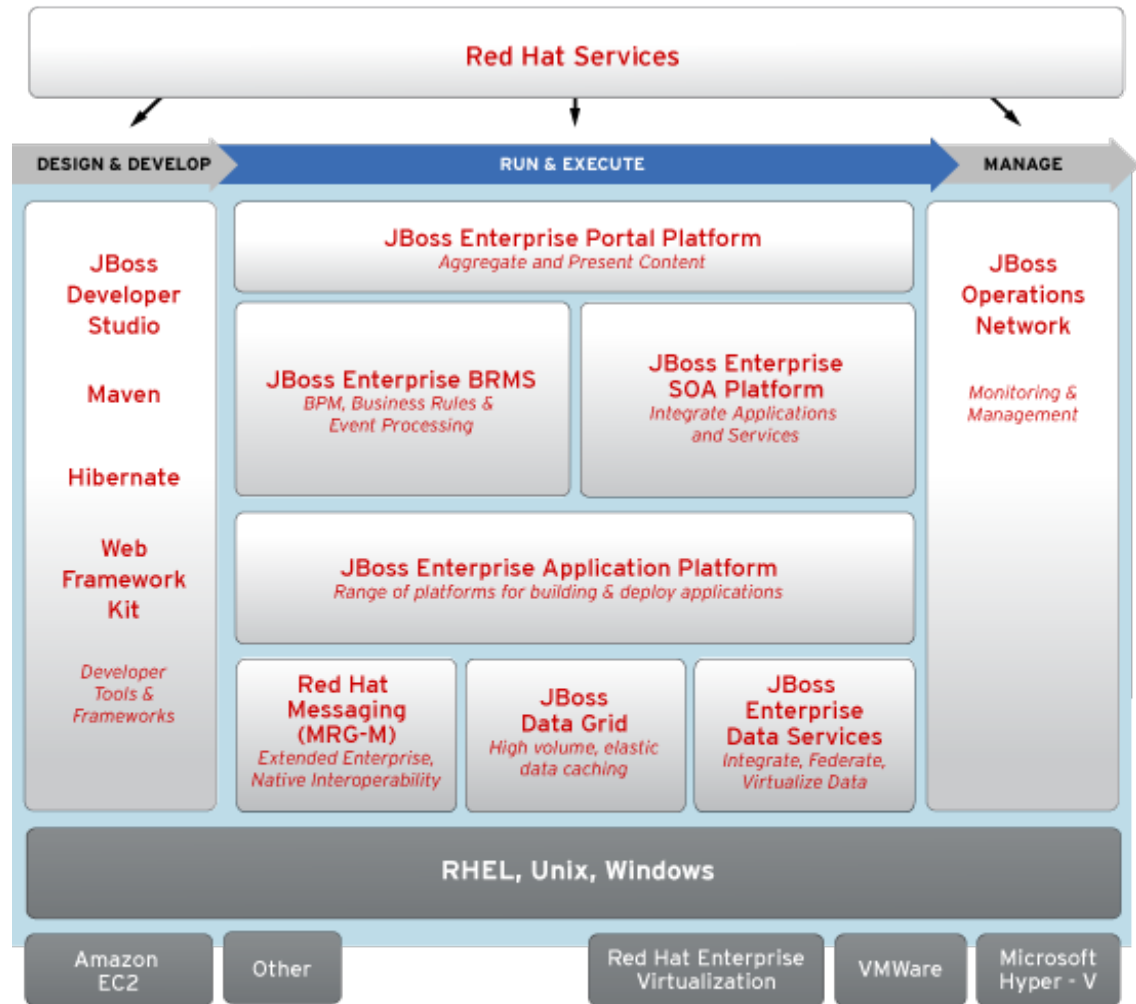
Red Hat Services

DESIGN & DEVELOP

RUN & EXECUTE

MANAGE

JBoss Developer Studio

Maven

Hibernate

Web Framework Kit

Developer Tools & Frameworks

JBoss Enterprise Portal Platform
Aggregate and Present Content

JBoss Enterprise BRMS
BPM, Business Rules & Event Processing

JBoss Enterprise SOA Platform
Integrate Applications and Services

JBoss Enterprise Application Platform
Range of platforms for building & deploy applications

Red Hat Messaging (MRG-M)
Extended Enterprise, Native Interoperability

JBoss Data Grid
High volume, elastic data caching

JBoss Enterprise Data Services
Integrate, Federate, Virtualize Data

JBoss Operations Network

Monitoring & Management

RHEL, Unix, Windows

Amazon EC2

Other

Red Hat Enterprise Virtualization

VMWare

Microsoft Hyper - V